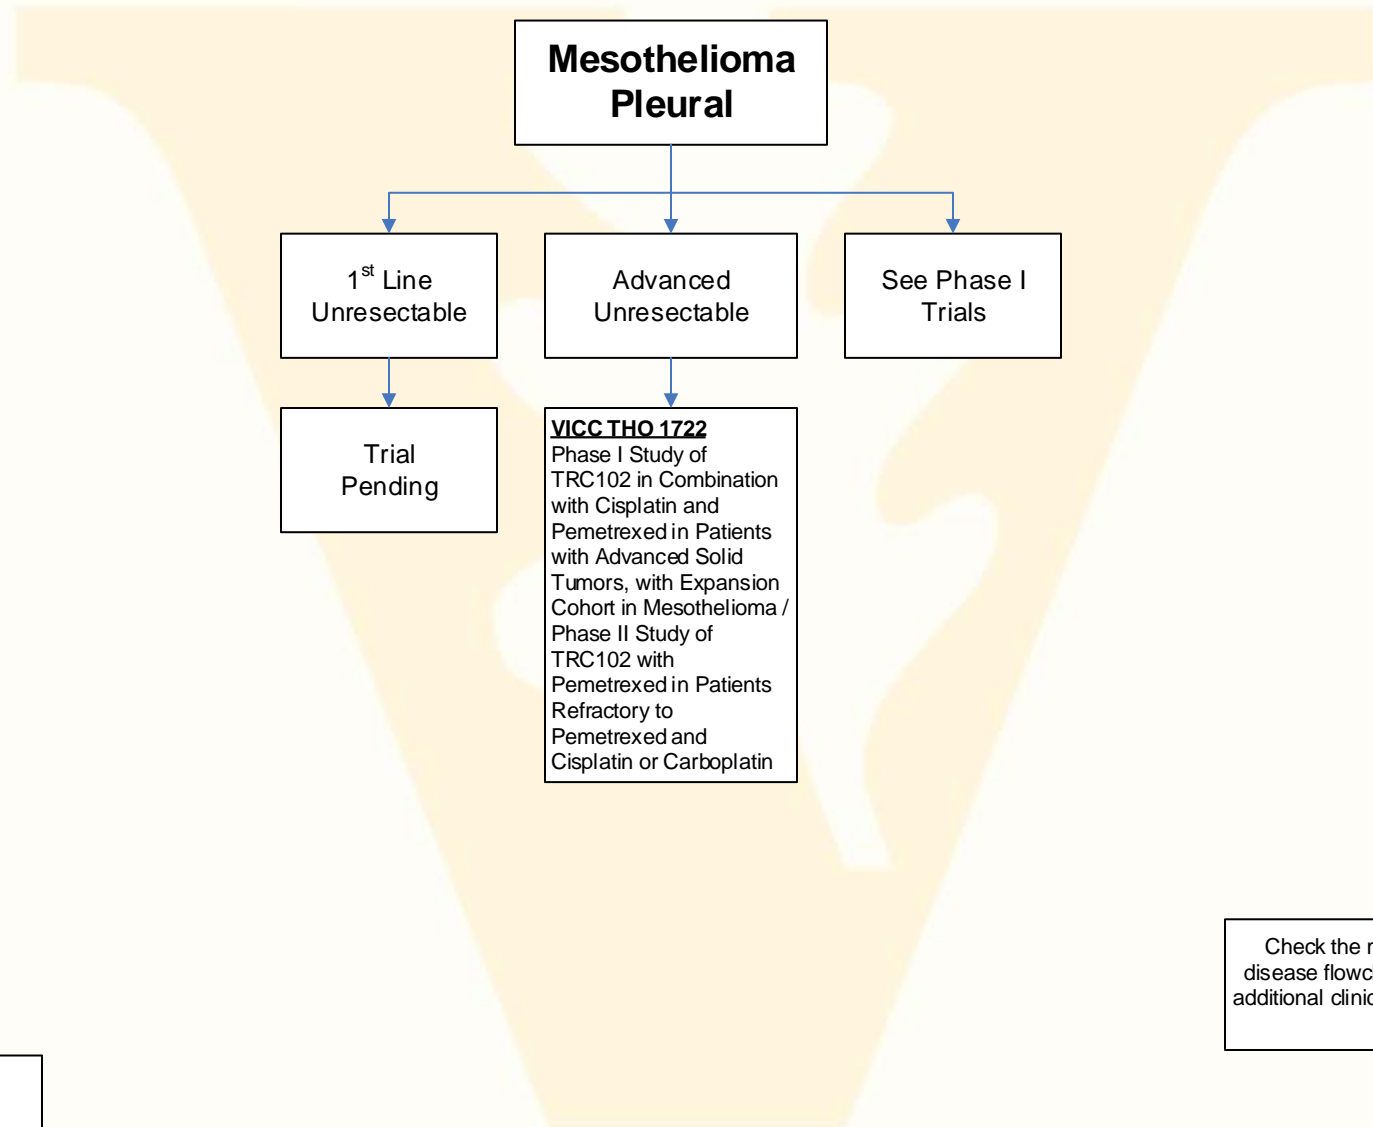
Mesothelioma Pleural

1$^{st}$ Line Unresectable

Advanced Unresectable

See Phase I Trials

Trial Pending

VICC THO 1722
Phase I Study of TRC102 in Combination with Cisplatin and Pemetrexed in Patients with Advanced Solid Tumors, with Expansion Cohort in Mesothelioma / Phase II Study of TRC102 with Pemetrexed in Patients Refractory to Pemetrexed and Cisplatin or Carboplatin

Check the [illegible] disease flowc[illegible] additional clinic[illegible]